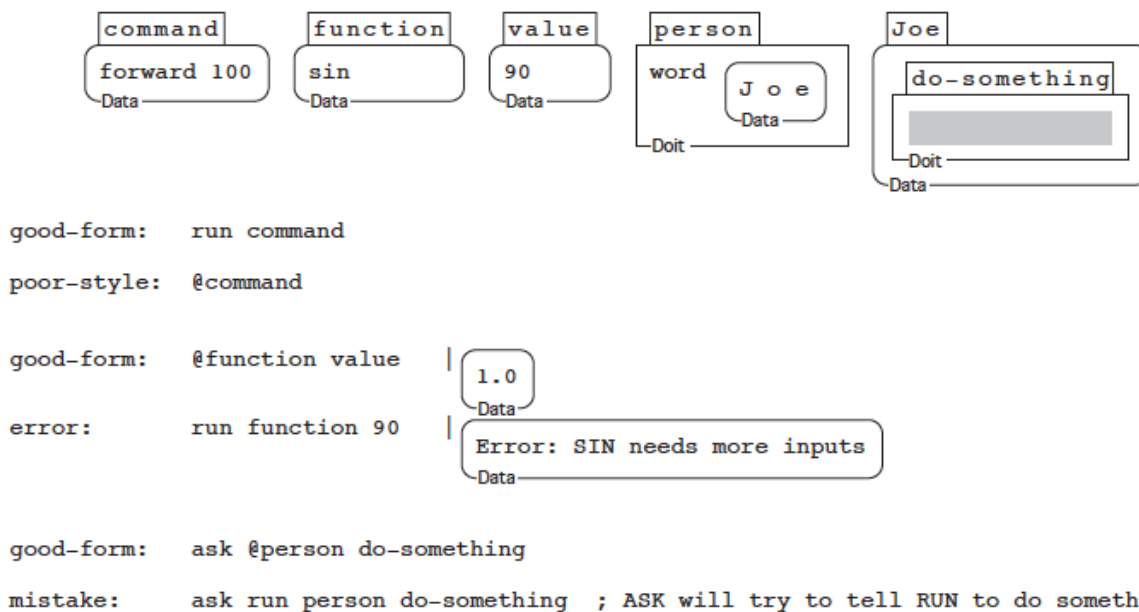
command
forward 100
Data

function
sin
Data

value
90
Data

person
word
J o e
Data
Doit

Joe
do-something
Doit
Data

good-form: run command

poor-style: @command

good-form: @function value | 1.0
Data

error: run function 90 | Error: SIN needs more inputs
Data

good-form: ask @person do-something

mistake: ask run person do-something ; ASK will try to tell RUN to do someth